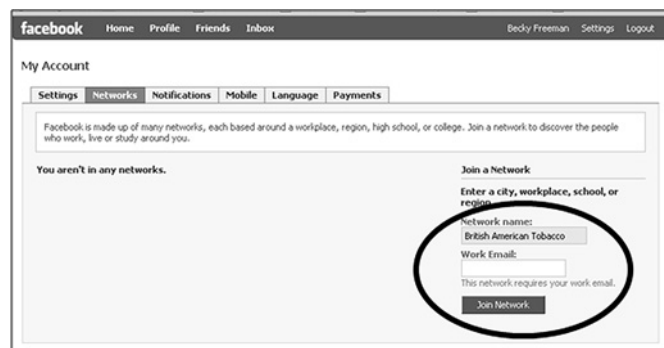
facebook Home Profile Friends Inbox Becky Freeman Settings Logout

My Account

Settings Networks Notifications Mobile Language Payments

Facebook is made up of many networks, each based around a workplace, region, high school, or college. Join a network to discover the people who work, live or study around you.

You aren't in any networks.

Join a Network

Enter a city, workplace, school, or region

Network name:

British American Tobacco

Work Email:

This network requires your work email.

Join Network